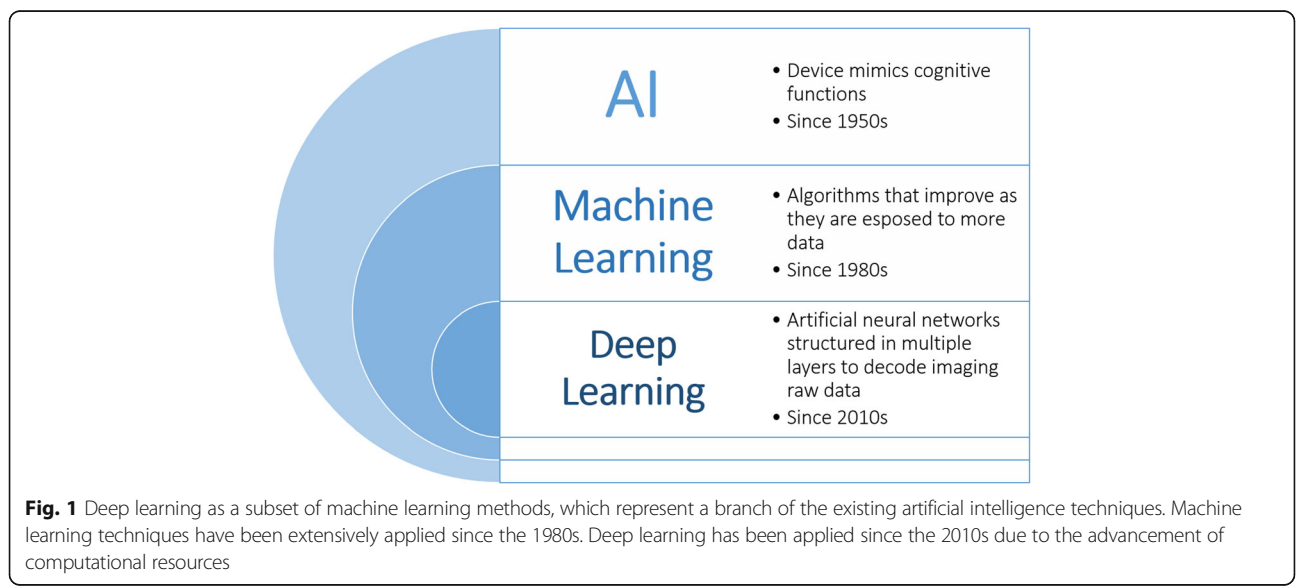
AI

• Device mimics cognitive functions
• Since 1950s

Machine Learning

• Algorithms that improve as they are esposed to more data
• Since 1980s

Deep Learning

• Artificial neural networks structured in multiple layers to decode imaging raw data
• Since 2010s

**Fig. 1** Deep learning as a subset of machine learning methods, which represent a branch of the existing artificial intelligence techniques. Machine learning techniques have been extensively applied since the 1980s. Deep learning has been applied since the 2010s due to the advancement of computational resources